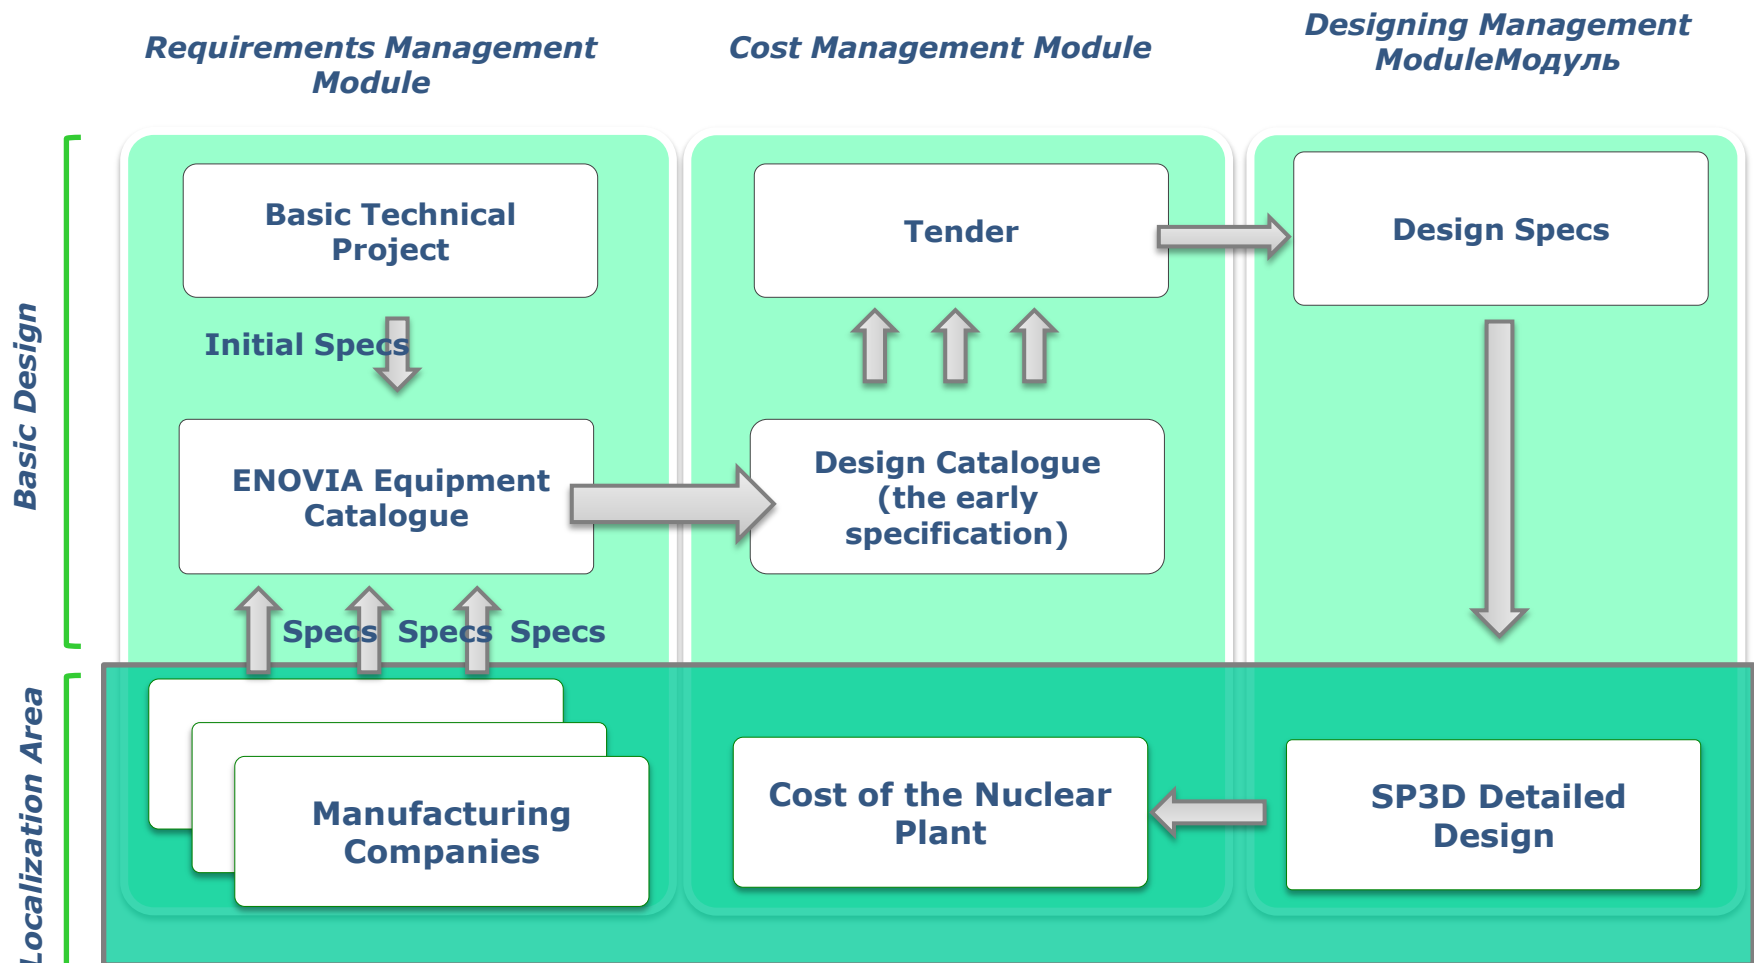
Requirements Management Module

Cost Management Module

Designing Management ModuleМодуль

Basic Design

Localization Area

Basic Technical Project

Initial Specs

ENOVIA Equipment Catalogue

Specs Specs Specs

Manufacturing Companies

Tender

Design Catalogue (the early specification)

Cost of the Nuclear Plant

Design Specs

SP3D Detailed Design